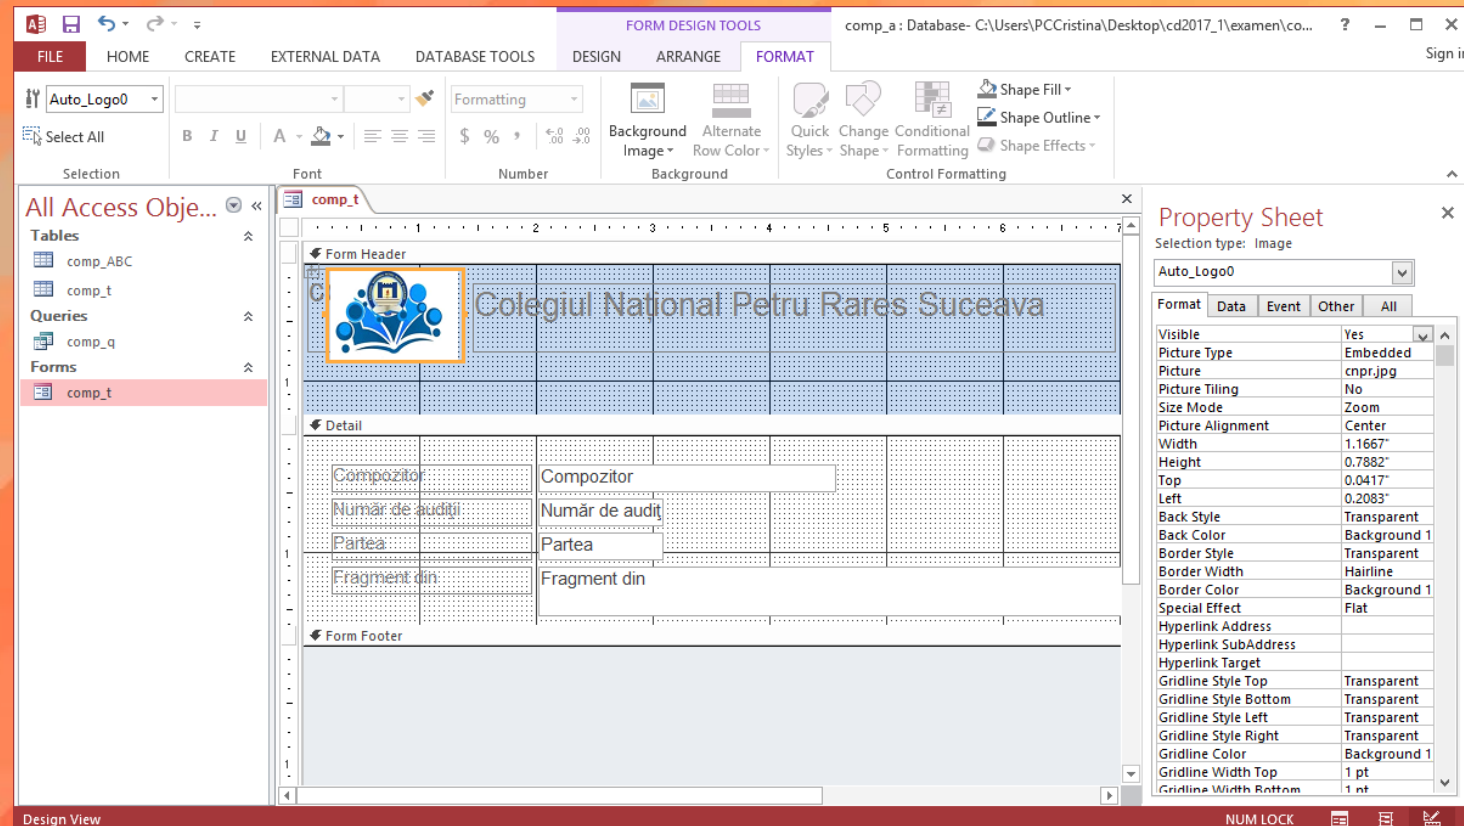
FORM DESIGN TOOLS comp_a : Database- C:\Users\PCCristina\Desktop\cd2017_1\examen\co... ? Sign in

FILE HOME CREATE EXTERNAL DATA DATABASE TOOLS DESIGN ARRANGE FORMAT

Auto_Logo0
Select All
Selection

B I U A
Font

Formatting
$ % ,
Number

Background Image
Alternate Row Color
Background

Quick Styles
Change Shape
Conditional Formatting
Shape Fill
Shape Outline
Shape Effects
Control Formatting

All Access Obje... «
Tables
comp_ABC
comp_t
Queries
comp_q
Forms
comp_t

comp_t

Form Header
Colegiul National Petru Rares Suceava
Detail
Compozitor Compozitor
Număr de audiții Număr de audit
Partea Partea
Fragment din Fragment din
Form Footer

Property Sheet
Selection type: Image
Auto_Logo0
Format Data Event Other All

| | |
|---|---|
| Visible | Yes |
| Picture Type | Embedded |
| Picture | cnpr.jpg |
| Picture Tiling | No |
| Size Mode | Zoom |
| Picture Alignment | Center |
| Width | 1.1667" |
| Height | 0.7882" |
| Top | 0.0417" |
| Left | 0.2083" |
| Back Style | Transparent |
| Back Color | Background 1 |
| Border Style | Transparent |
| Border Width | Hairline |
| Border Color | Background 1 |
| Special Effect | Flat |
| Hyperlink Address | |
| Hyperlink SubAddress | |
| Hyperlink Target | |
| Gridline Style Top | Transparent |
| Gridline Style Bottom | Transparent |
| Gridline Style Left | Transparent |
| Gridline Style Right | Transparent |
| Gridline Color | Background 1 |
| Gridline Width Top | 1 pt |
| Gridline Width Bottom | 1 pt |

Design View NUM LOCK